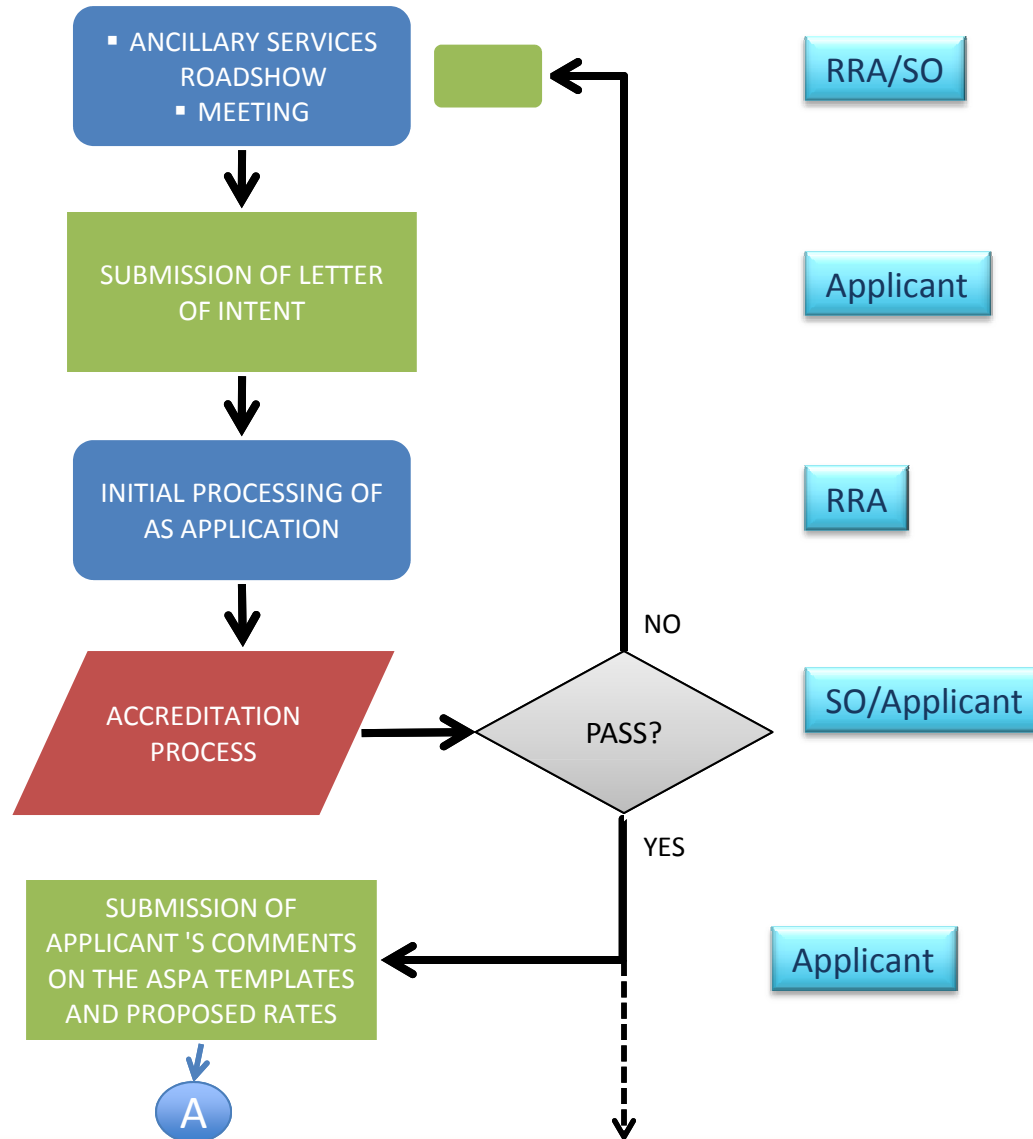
▪ ANCILLARY SERVICES ROADSHOW
▪ MEETING

RRA/SO

SUBMISSION OF LETTER OF INTENT

Applicant

INITIAL PROCESSING OF AS APPLICATION

RRA

NO

ACCREDITATION PROCESS

PASS?

SO/Applicant

YES

SUBMISSION OF APPLICANT 'S COMMENTS ON THE ASPA TEMPLATES AND PROPOSED RATES

Applicant

A